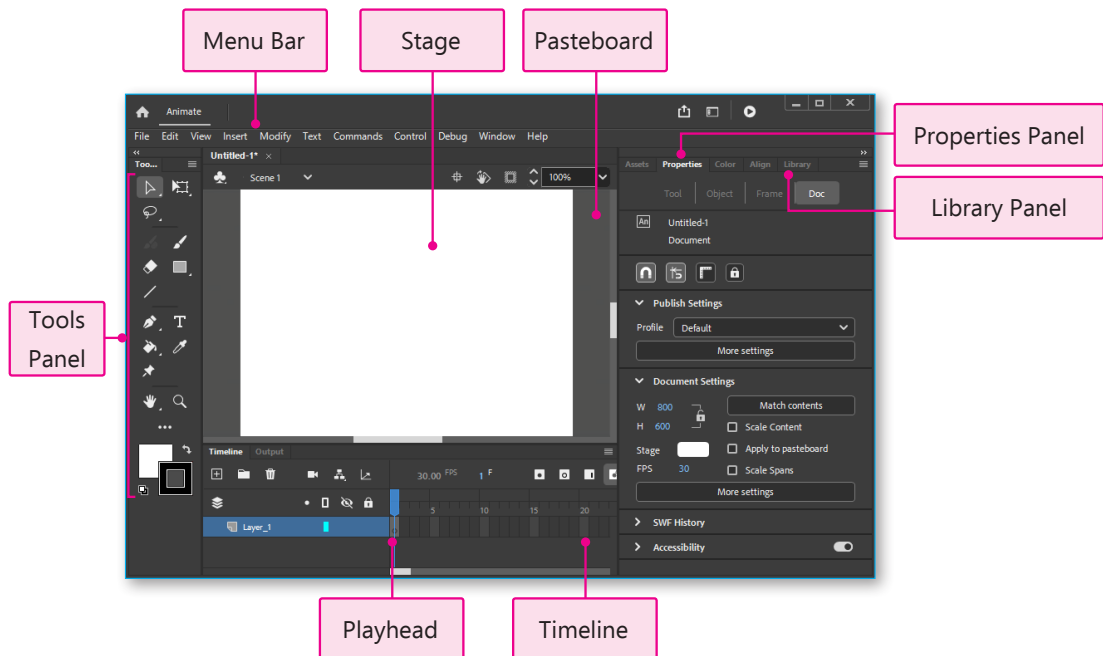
Menu Bar
Stage
Pasteboard

Animate

File Edit View Insert Modify Text Commands Control Debug Window Help

Too...
Untitled-1* ×
Scene 1
100%

Assets Properties Color Align Library
Properties Panel
Tool Object Frame Doc
Library Panel
Untitled-1
Document

Publish Settings
Profile Default
More settings

Document Settings
W 800
H 600
Match contents
Scale Content
Stage
Apply to pasteboard
FPS 30
Scale Spans
More settings

SWF History
Accessibility

Tools Panel

Timeline Output
30.00 FPS 1 F
5 10 15 20
Layer_1

Playhead
Timeline